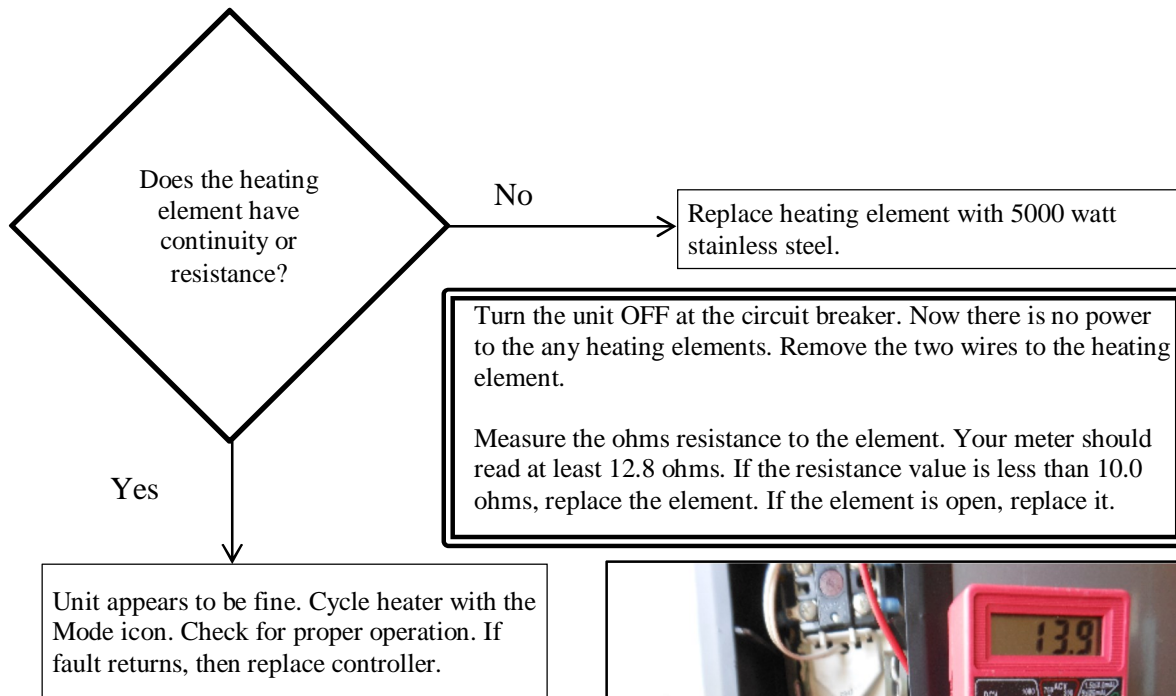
Does the heating element have continuity or resistance?

No

Replace heating element with 5000 watt stainless steel.

Turn the unit OFF at the circuit breaker. Now there is no power to the any heating elements. Remove the two wires to the heating element.

Measure the ohms resistance to the element. Your meter should read at least 12.8 ohms. If the resistance value is less than 10.0 ohms, replace the element. If the element is open, replace it.

Yes

Unit appears to be fine. Cycle heater with the Mode icon. Check for proper operation. If fault returns, then replace controller.

13.9